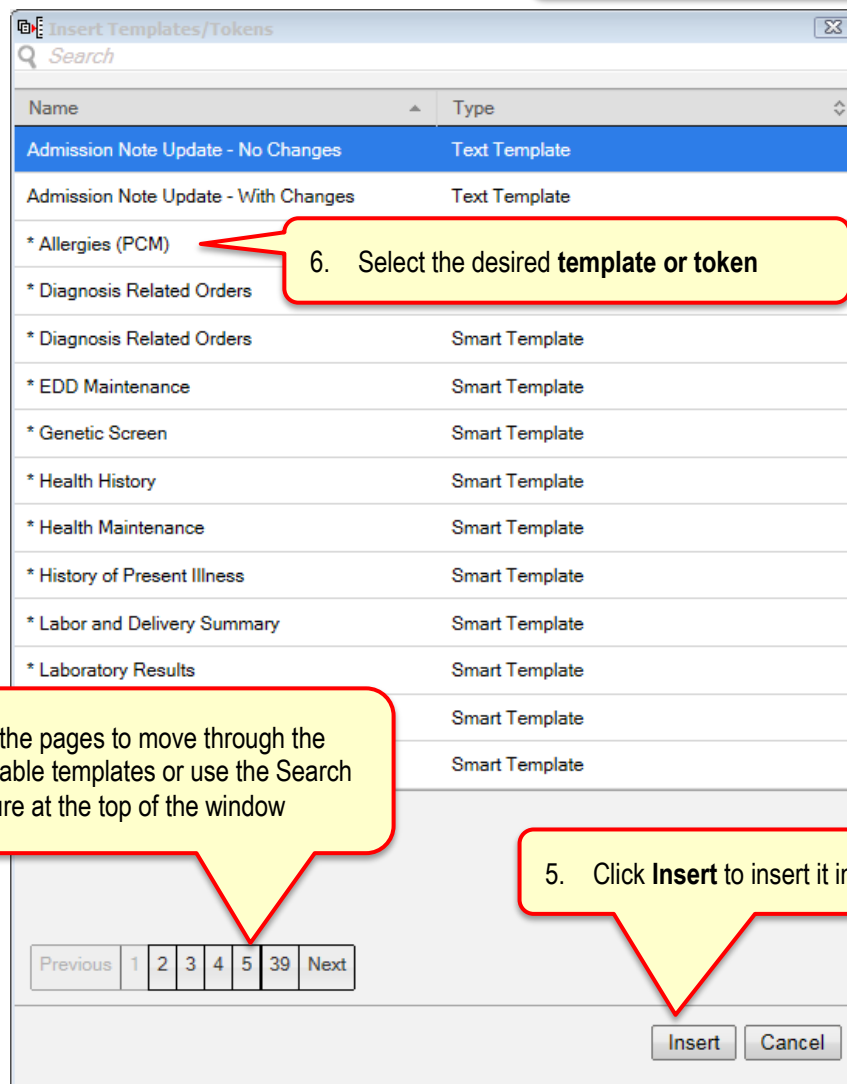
Insert Templates/Tokens
Search

| Name | Type |
|---|---|
| Admission Note Update - No Changes | Text Template |
| Admission Note Update - With Changes | Text Template |
| * Allergies (PCM) | |
| * Diagnosis Related Orders | |
| * Diagnosis Related Orders | Smart Template |
| * EDD Maintenance | Smart Template |
| * Genetic Screen | Smart Template |
| * Health History | Smart Template |
| * Health Maintenance | Smart Template |
| * History of Present Illness | Smart Template |
| * Labor and Delivery Summary | Smart Template |
| * Laboratory Results | Smart Template |
| | Smart Template |
| | Smart Template |

6. Select the desired **template or token**

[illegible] the pages to move through the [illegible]able templates or use the Search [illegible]ure at the top of the window

5. Click **Insert** to insert it i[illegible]

Previous 1 2 3 4 5 39 Next

Insert Cancel